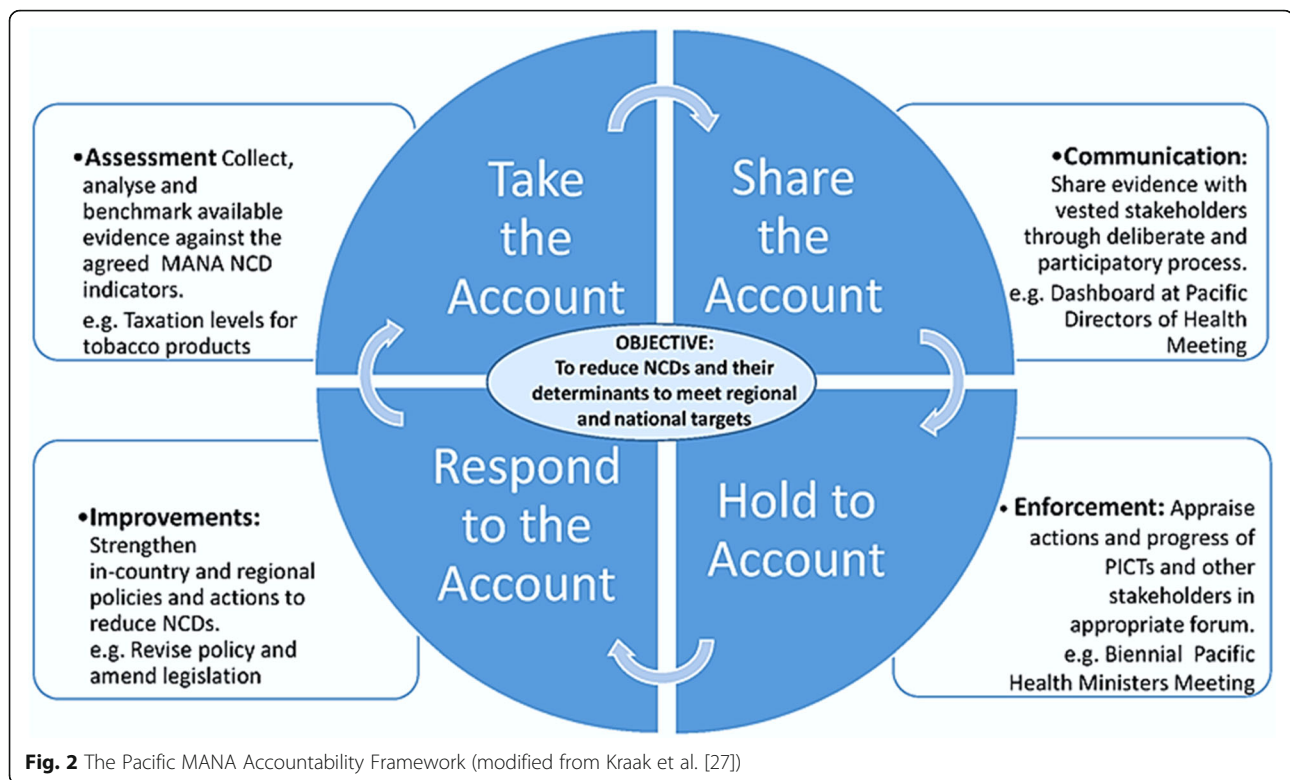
•Assessment Collect, analyse and benchmark available evidence against the agreed MANA NCD indicators.
e.g. Taxation levels for tobacco products

Take the Account

Share the Account

•Communication: Share evidence with vested stakeholders through deliberate and participatory process.
e.g. Dashboard at Pacific Directors of Health Meeting

OBJECTIVE:
To reduce NCDs and their determinants to meet regional and national targets

•Improvements: Strengthen in-country and regional policies and actions to reduce NCDs.
e.g. Revise policy and amend legislation

Respond to the Account

Hold to Account

• Enforcement: Appraise actions and progress of PICTs and other stakeholders in appropriate forum.
e.g. Biennial Pacific Health Ministers Meeting

Fig. 2 The Pacific MANA Accountability Framework (modified from Kraak et al. [27])